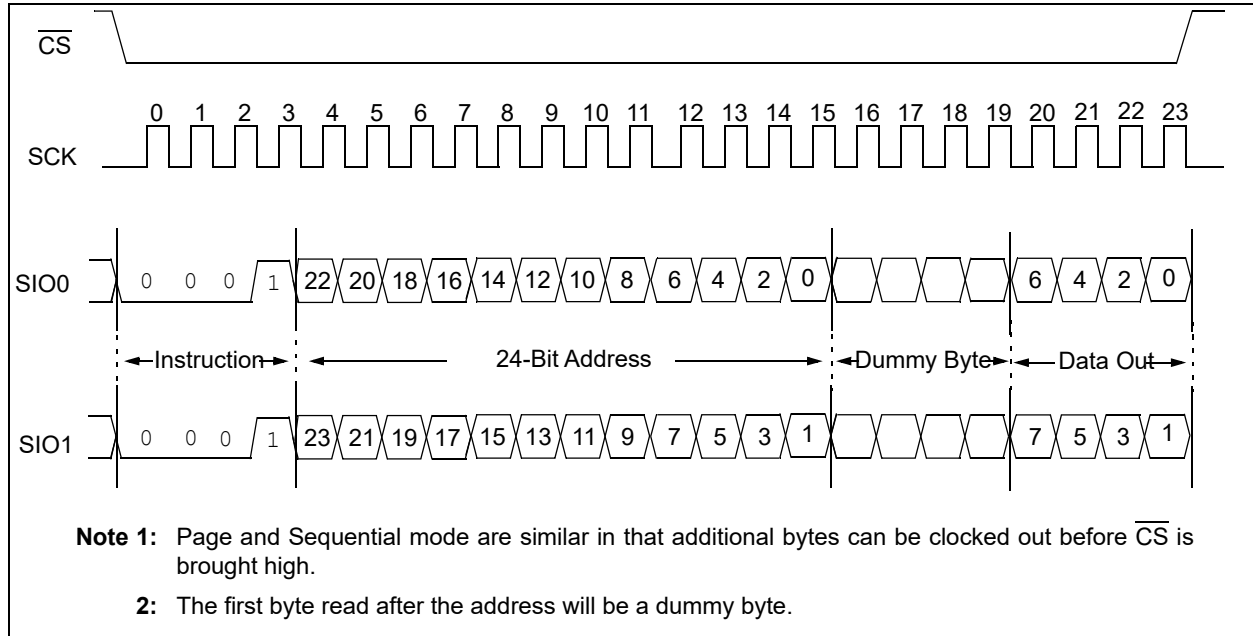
$\overline{CS}$

0 1 2 3 4 5 6 7 8 9 10 11 12 13 14 15 16 17 18 19 20 21 22 23

SCK

SIO0 0 0 0 1 22 20 18 16 14 12 10 8 6 4 2 0 6 4 2 0

Instruction 24-Bit Address Dummy Byte Data Out

SIO1 0 0 0 1 23 21 19 17 15 13 11 9 7 5 3 1 7 5 3 1

**Note 1:** Page and Sequential mode are similar in that additional bytes can be clocked out before $\overline{CS}$ is brought high.

**2:** The first byte read after the address will be a dummy byte.